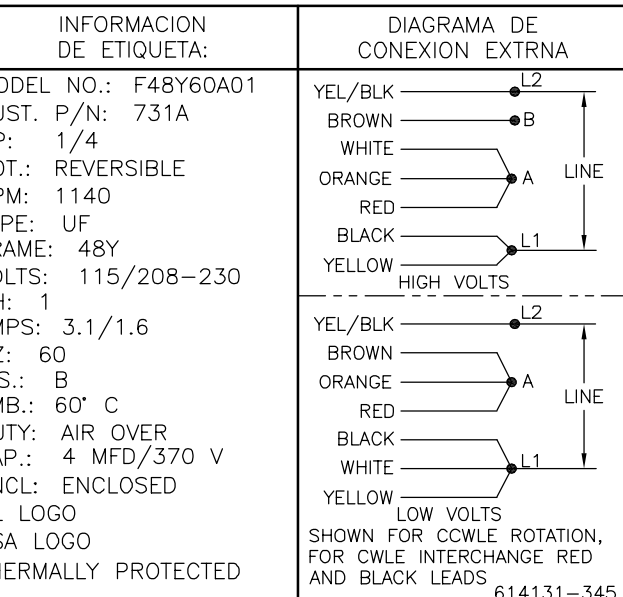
| INFORMACION DE ETIQUETA: | DIAGRAMA DE CONEXION EXTRNA |
|---|---|
| ODEL NO.: F48Y60A01 | |

ODEL NO.: F48Y60A01
UST. P/N: 731A
P: 1/4
OT.: REVERSIBLE
PM: 1140
YPE: UF
RAME: 48Y
OLTS: 115/208–230
H: 1
MPS: 3.1/1.6
Z: 60
S.: B
MB.: 60° C
UTY: AIR OVER
AP.: 4 MFD/370 V
NCL: ENCLOSED
L LOGO
SA LOGO
HERMALLY PROTECTED

YEL/BLK
L2
BROWN
B
WHITE
ORANGE
A
LINE
RED
BLACK
L1
YELLOW
HIGH VOLTS

YEL/BLK
L2
BROWN
ORANGE
A
LINE
RED
BLACK
WHITE
L1
YELLOW
LOW VOLTS
SHOWN FOR CCWLE ROTATION, FOR CWLE INTERCHANGE RED AND BLACK LEADS
614131–345